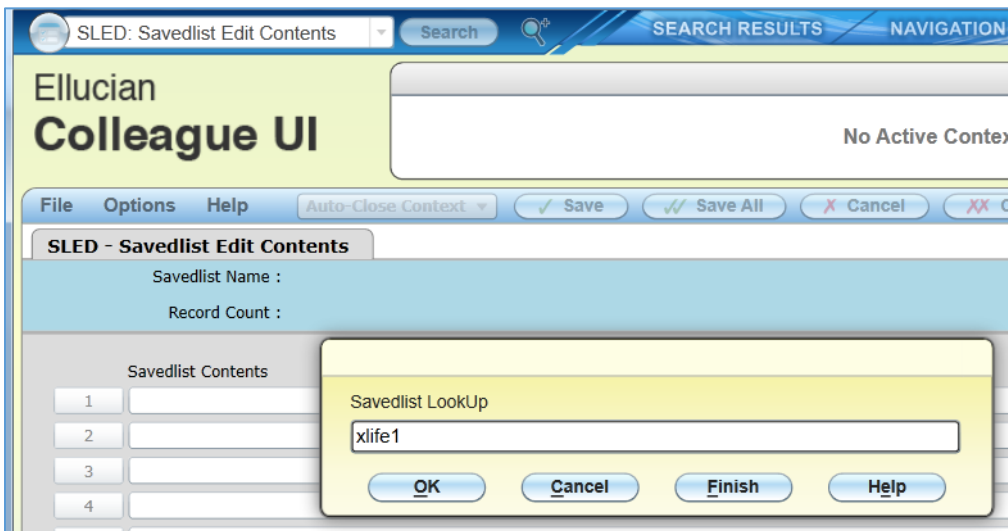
SLED: Savedlist Edit Contents
Search
SEARCH RESULTS
NAVIGATION

Ellucian
Colleague UI

No Active Contex

File Options Help Auto-Close Context Save Save All Cancel XX C

SLED - Savedlist Edit Contents
Savedlist Name :
Record Count :

Savedlist Contents
1
2
3
4

Savedlist LookUp
xlife1
OK Cancel Finish Help